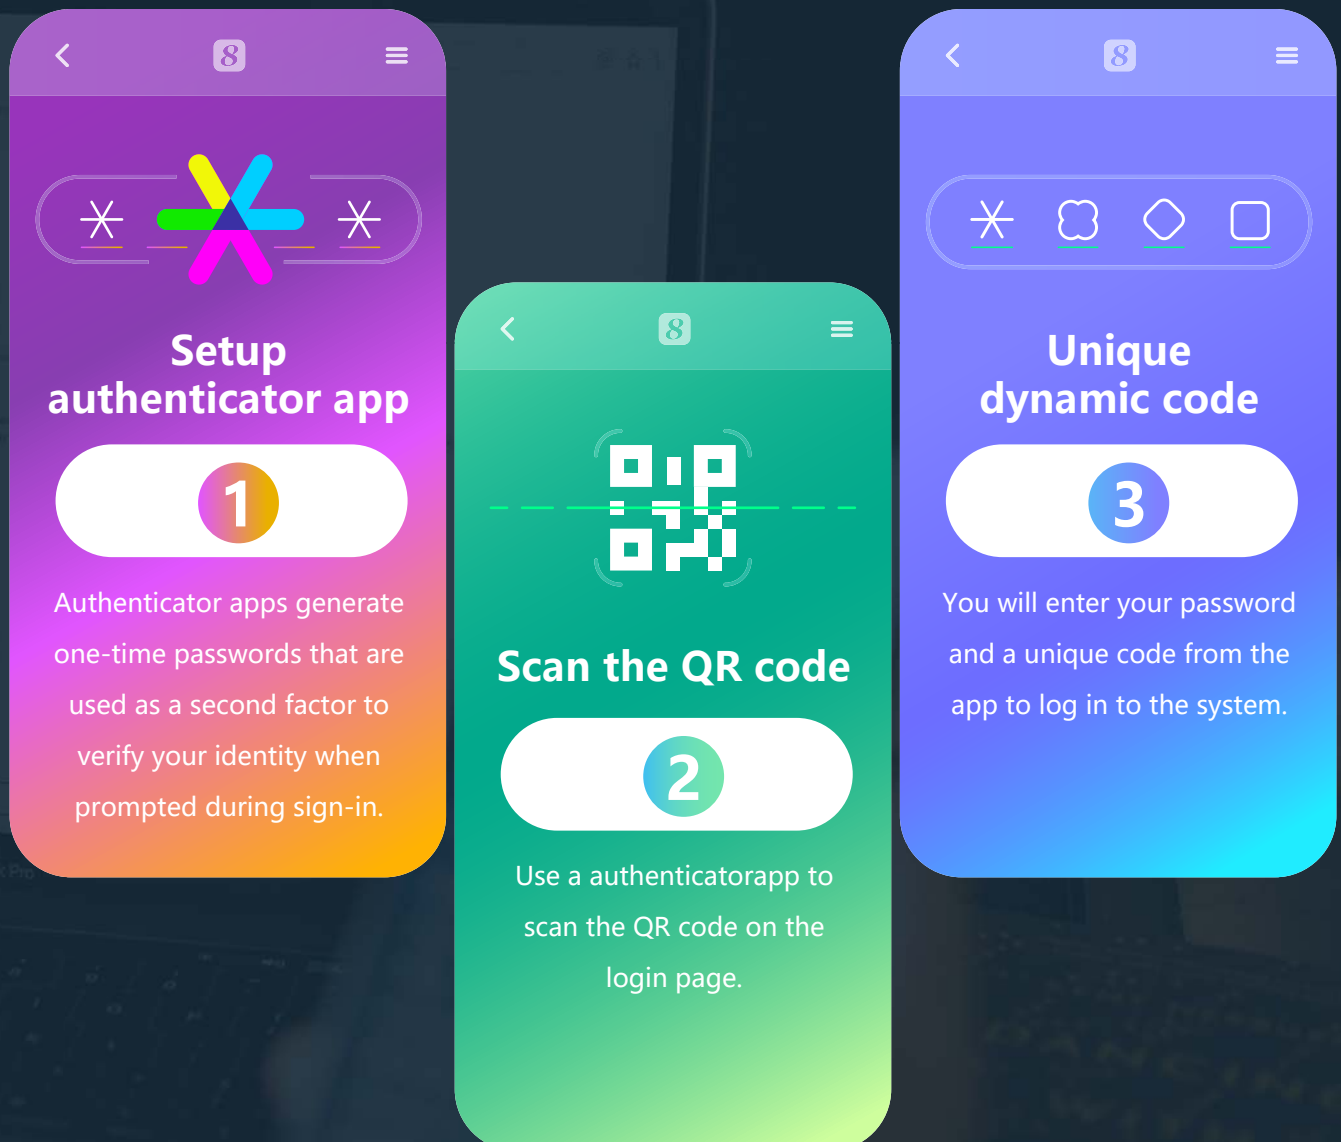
8

Setup authenticator app

1

Authenticator apps generate one-time passwords that are used as a second factor to verify your identity when prompted during sign-in.

8

Scan the QR code

2

Use a authenticatorapp to scan the QR code on the login page.

8

Unique dynamic code

3

You will enter your password and a unique code from the app to log in to the system.